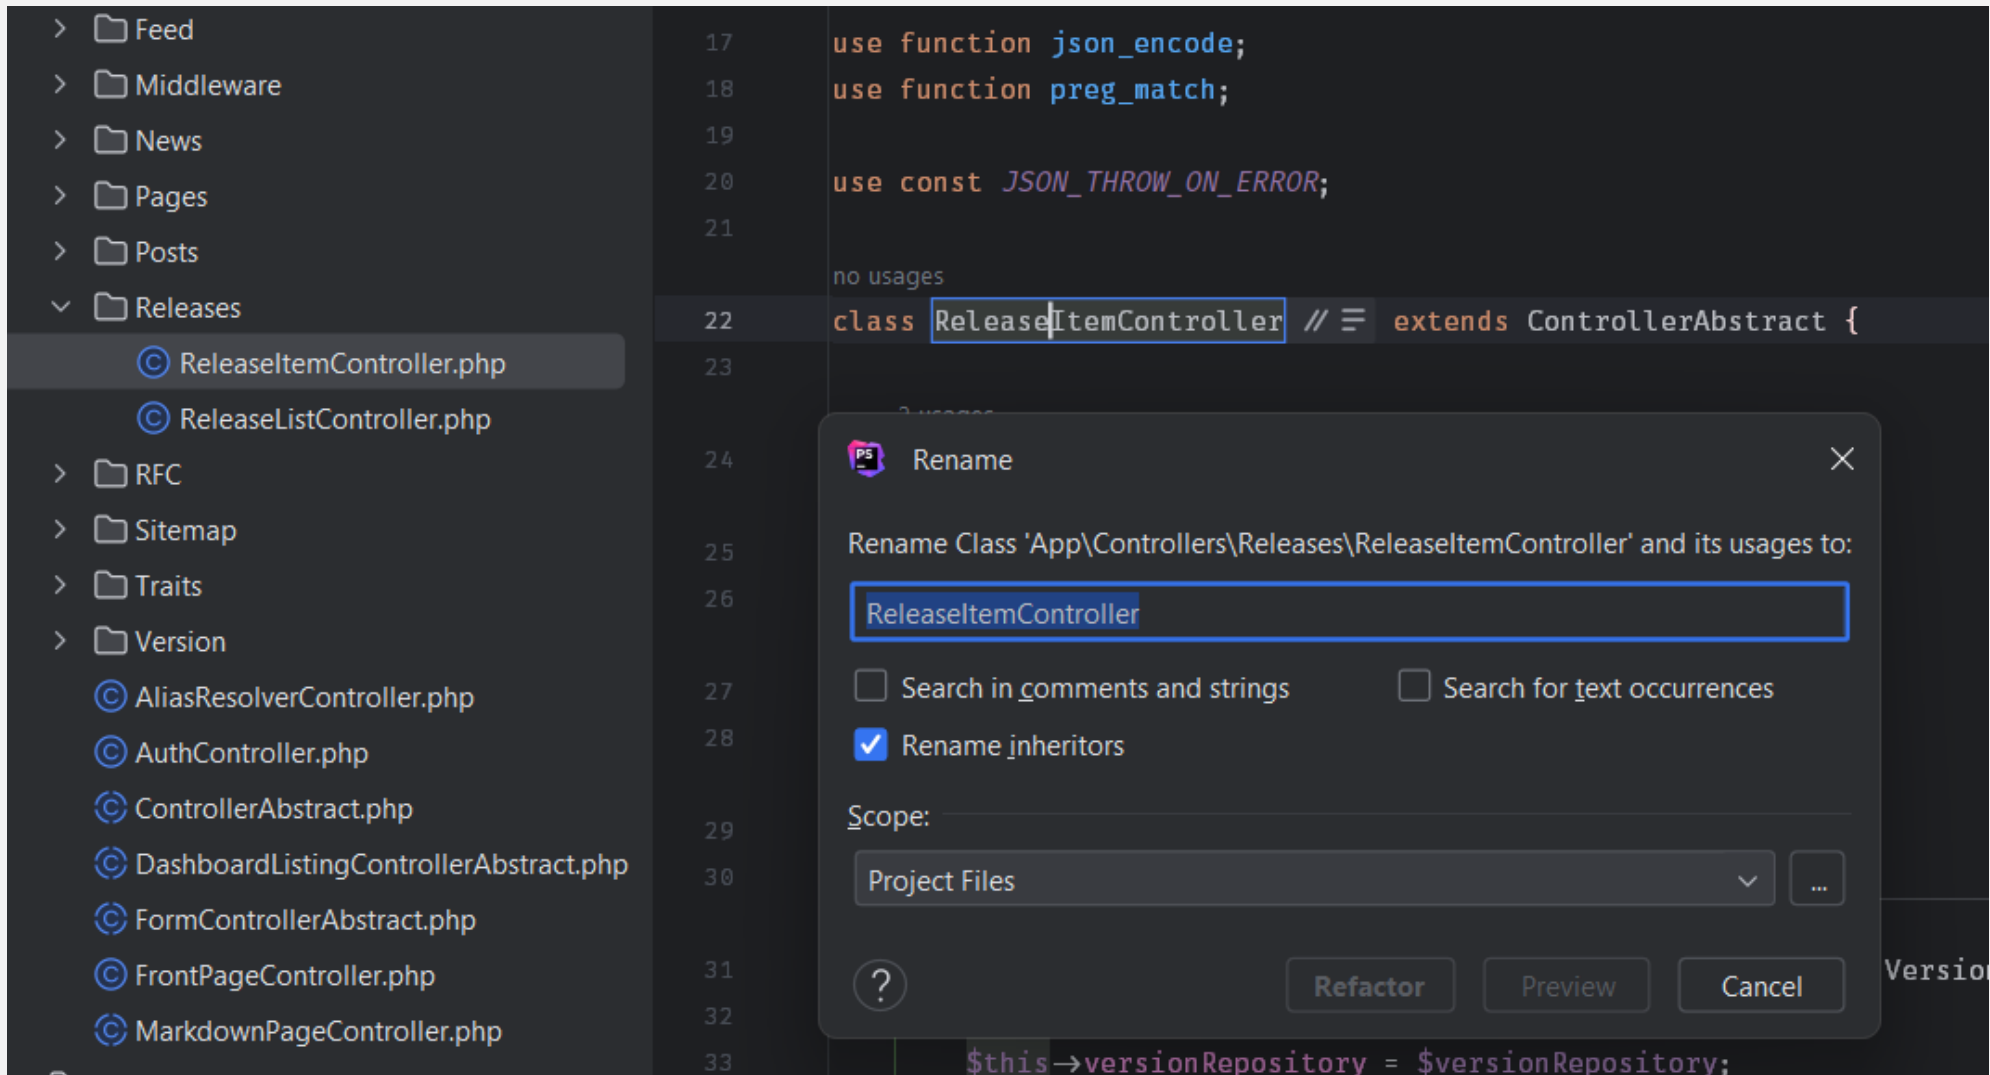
Feed
Middleware
News
Pages
Posts
Releases
ReleaseItemController.php
ReleaseListController.php
RFC
Sitemap
Traits
Version
AliasResolverController.php
AuthController.php
ControllerAbstract.php
DashboardListingControllerAbstract.php
FormControllerAbstract.php
FrontPageController.php
MarkdownPageController.php

17 use function json_encode;
18 use function preg_match;
19
20 use const JSON_THROW_ON_ERROR;
21
no usages
22 class ReleaseItemController // ≡ extends ControllerAbstract {
23
24
25
26
27
28
29
30
31 Versio
32
33 $this→versionRepository = $versionRepository;

Rename

Rename Class 'App\Controllers\Releases\ReleaseItemController' and its usages to:

ReleaseItemController

Search in comments and strings
Search for text occurrences
Rename inheritors

Scope:
Project Files
...

?
Refactor
Preview
Cancel